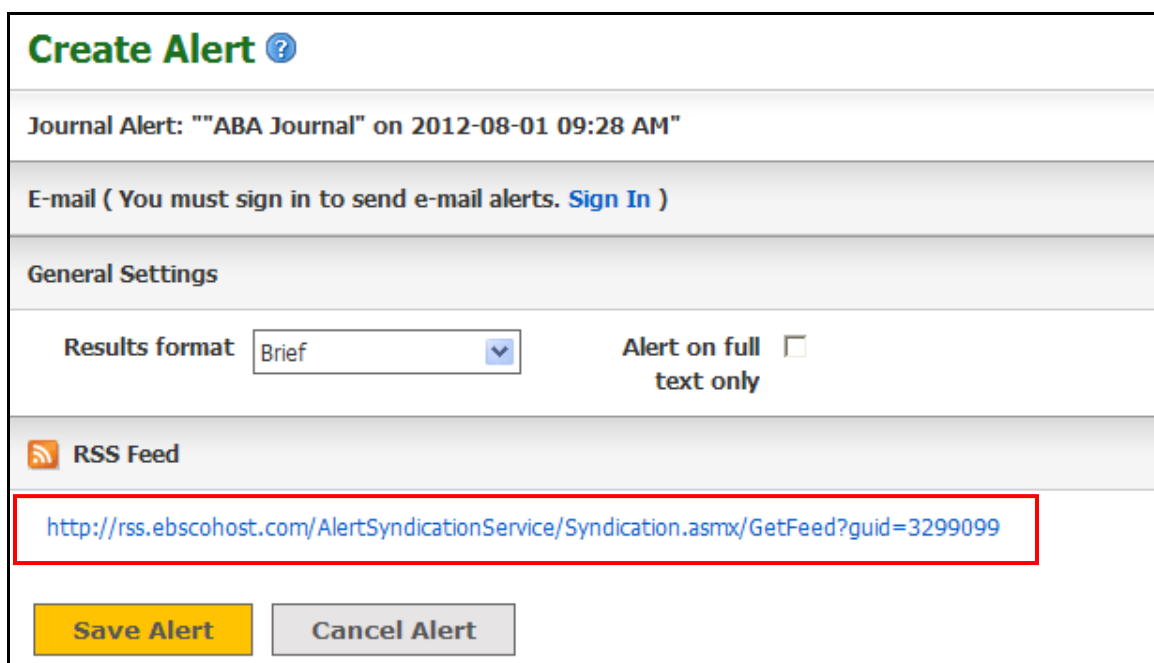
Create Alert ?

Journal Alert: ""ABA Journal" on 2012-08-01 09:28 AM"

E-mail ( You must sign in to send e-mail alerts. Sign In )

General Settings

Results format Brief

Alert on full text only

RSS Feed

http://rss.ebscohost.com/AlertSyndicationService/Syndication.asmx/GetFeed?guid=3299099

Save Alert Cancel Alert